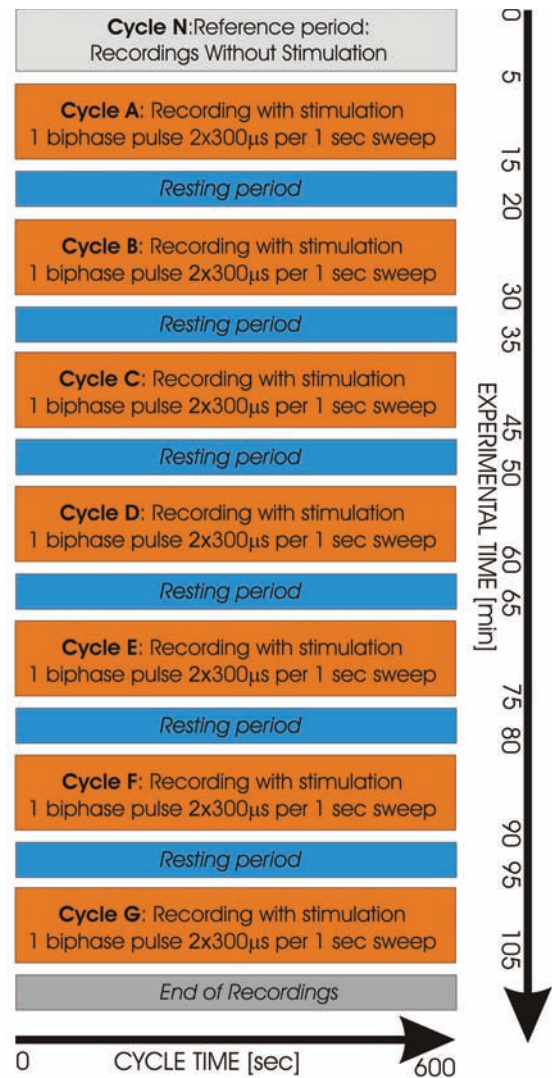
**Cycle N**:Reference period:
Recordings Without Stimulation

**Cycle A**: Recording with stimulation
1 biphase pulse 2x300μs per 1 sec sweep

*Resting period*

**Cycle B**: Recording with stimulation
1 biphase pulse 2x300μs per 1 sec sweep

*Resting period*

**Cycle C**: Recording with stimulation
1 biphase pulse 2x300μs per 1 sec sweep

*Resting period*

**Cycle D**: Recording with stimulation
1 biphase pulse 2x300μs per 1 sec sweep

*Resting period*

**Cycle E**: Recording with stimulation
1 biphase pulse 2x300μs per 1 sec sweep

*Resting period*

**Cycle F**: Recording with stimulation
1 biphase pulse 2x300μs per 1 sec sweep

*Resting period*

**Cycle G**: Recording with stimulation
1 biphase pulse 2x300μs per 1 sec sweep

*End of Recordings*

0 CYCLE TIME [sec] 600

0 5 15 20 30 35 45 50 60 65 75 80 90 95 105
EXPERIMENTAL TIME [min]